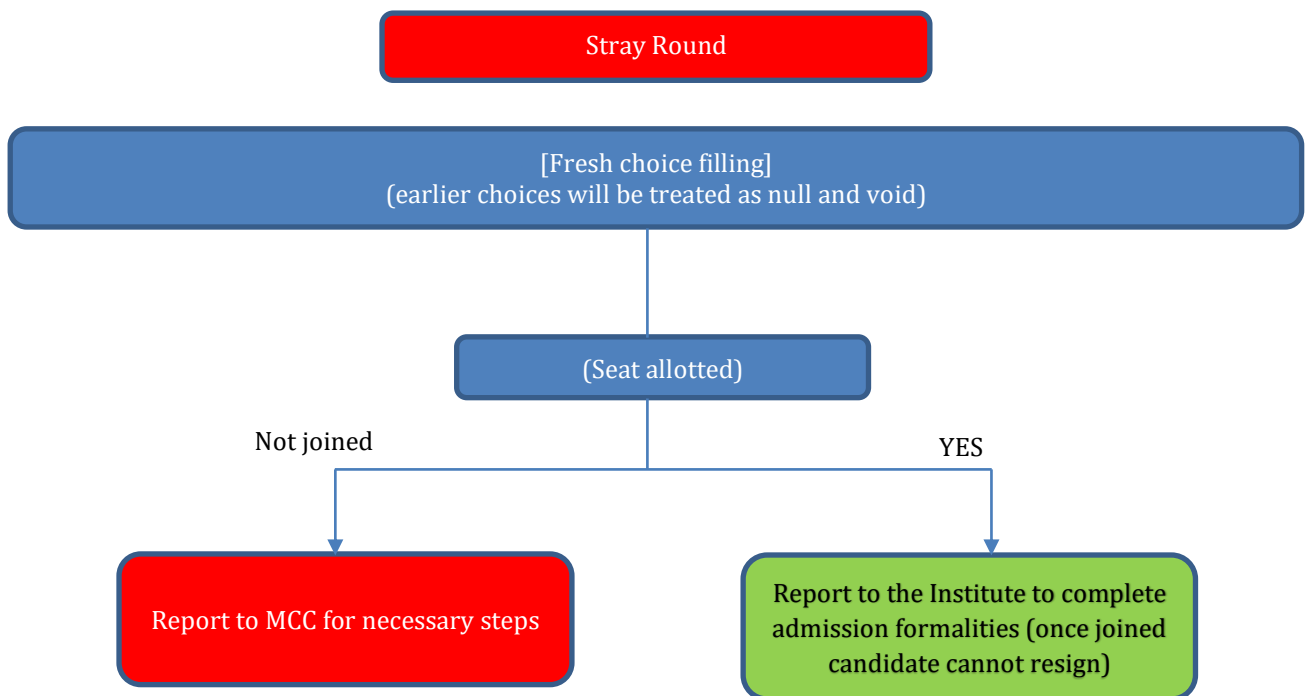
Stray Round

[Fresh choice filling]
(earlier choices will be treated as null and void)

(Seat allotted)

Not joined

YES

Report to MCC for necessary steps

Report to the Institute to complete admission formalities (once joined candidate cannot resign)